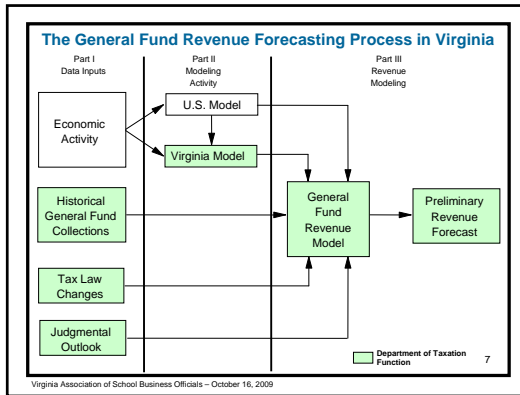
The General Fund Revenue Forecasting Process in Virginia

Part I
Data Inputs

Part II
Modeling
Activity

Part III
Revenue
Modeling

Economic Activity

U.S. Model

Virginia Model

Historical General Fund Collections

General Fund Revenue Model

Preliminary Revenue Forecast

Tax Law Changes

Judgmental Outlook

Department of Taxation Function

7

Virginia Association of School Business Officials – October 16, 2009